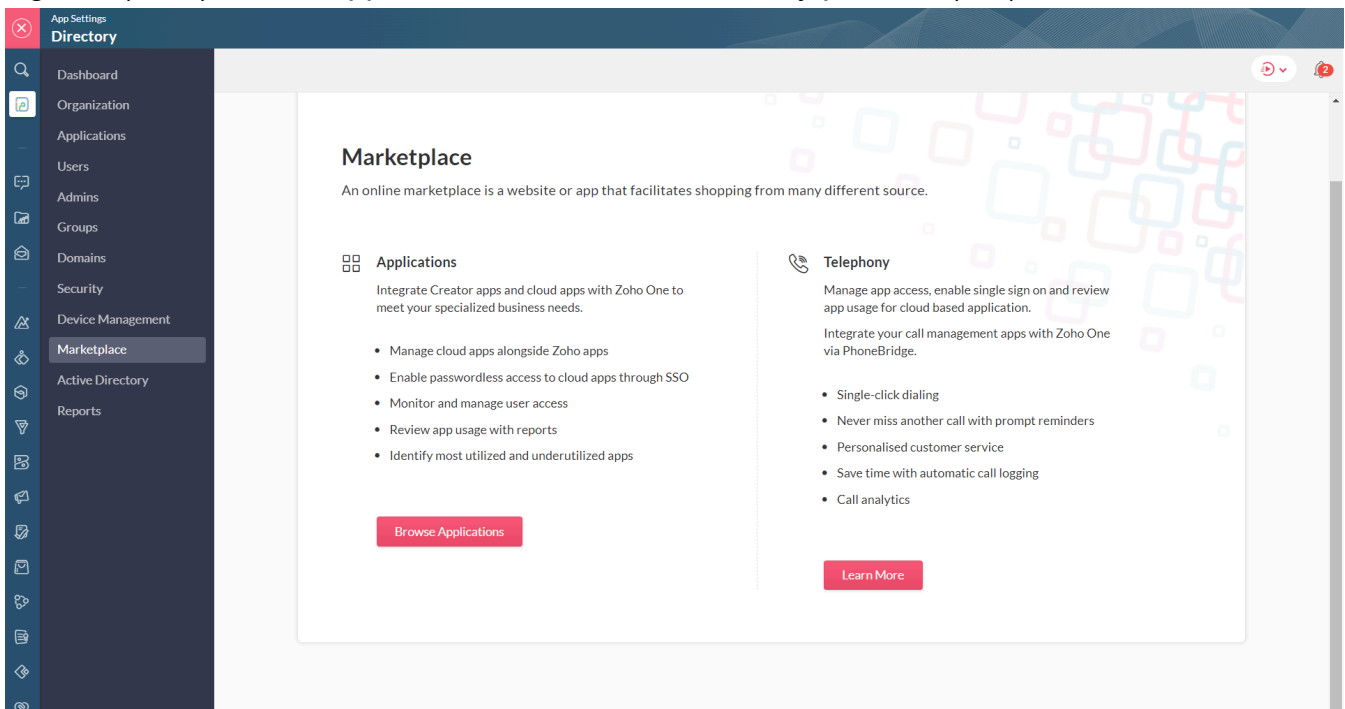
App Settings
Directory

Dashboard
Organization
Applications
Users
Admins
Groups
Domains
Security
Device Management
Marketplace
Active Directory
Reports

2

Marketplace

An online marketplace is a website or app that facilitates shopping from many different source.

Applications

Integrate Creator apps and cloud apps with Zoho One to meet your specialized business needs.

- Manage cloud apps alongside Zoho apps
- Enable passwordless access to cloud apps through SSO
- Monitor and manage user access
- Review app usage with reports
- Identify most utilized and underutilized apps

Browse Applications

Telephony

Manage app access, enable single sign on and review app usage for cloud based application.

Integrate your call management apps with Zoho One via PhoneBridge.

- Single-click dialing
- Never miss another call with prompt reminders
- Personalised customer service
- Save time with automatic call logging
- Call analytics

Learn More